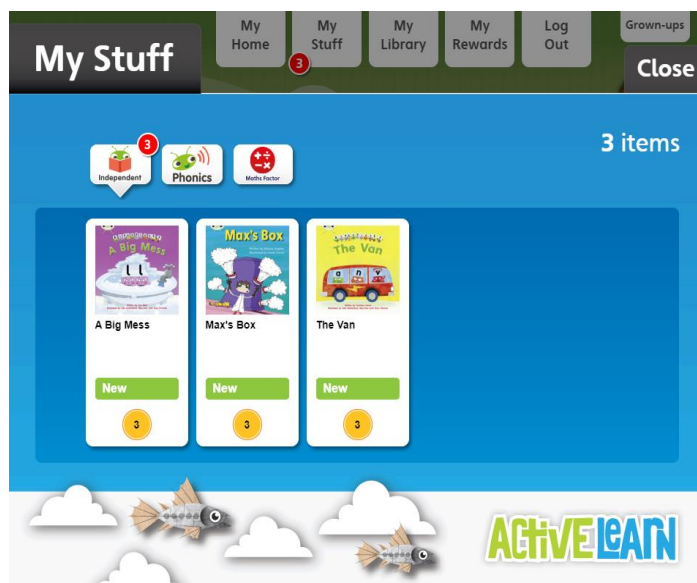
My Stuff

My Home

My Stuff

3

My Library

My Rewards

Log Out

Grown-ups

Close

3 items

3

Independent

Phonics

Maths Factor

A Big Mess

A Big Mess

New

3

Max's Box

Max's Box

New

3

The Van

The Van

New

3

ACTIVELEARN